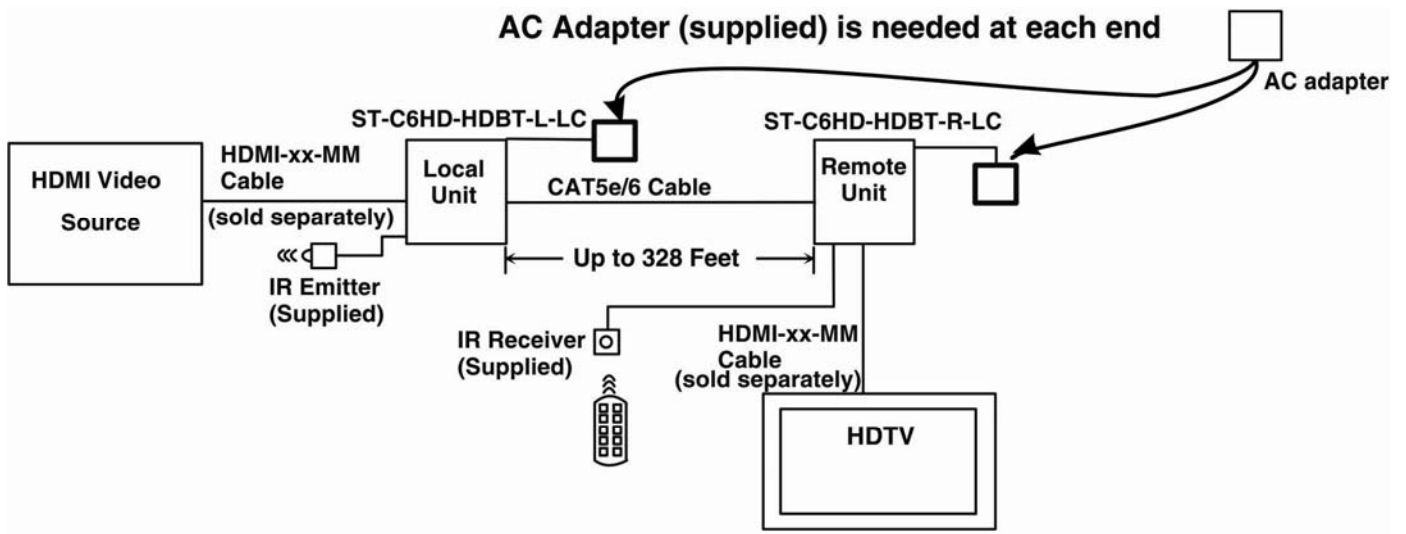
AC Adapter (supplied) is needed at each end

AC adapter

ST-C6HD-HDBT-L-LC

ST-C6HD-HDBT-R-LC

HDMI Video Source

HDMI-xx-MM Cable (sold separately)

Local Unit

CAT5e/6 Cable

Remote Unit

Up to 328 Feet

IR Emitter (Supplied)

IR Receiver (Supplied)

HDMI-xx-MM Cable (sold separately)

HDTV